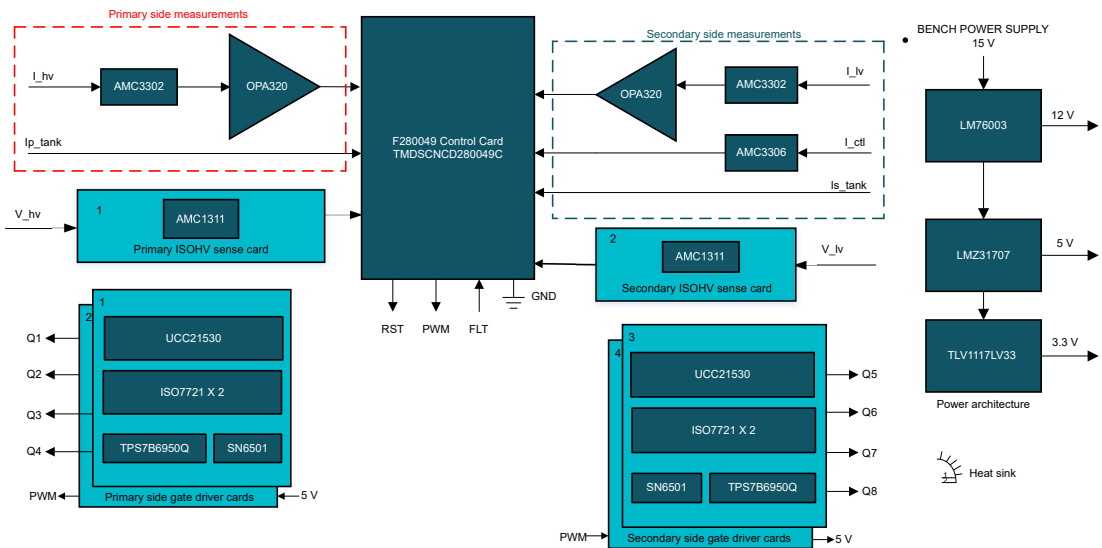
Primary side measurements

I_hv

AMC3302

OPA320

Ip_tank

V_hv

1

AMC1311

Primary ISOHV sense card

F280049 Control Card
TMDSCNCD280049C

RST PWM FLT GND

Secondary side measurements

OPA320

AMC3302

I_lv

AMC3306

I_ctl

Is_tank

2

AMC1311

V_lv

Secondary ISOHV sense card

BENCH POWER SUPPLY
15 V

LM76003

12 V

LMZ31707

5 V

TLV1117LV33

3.3 V

Power architecture

1
2

UCC21530

ISO7721 X 2

TPS7B6950Q

SN6501

Q1
Q2
Q3
Q4

PWM

Primary side gate driver cards

5 V

3
4

UCC21530

ISO7721 X 2

SN6501

TPS7B6950Q

Q5
Q6
Q7
Q8

PWM

Secondary side gate driver cards

5 V

Heat sink